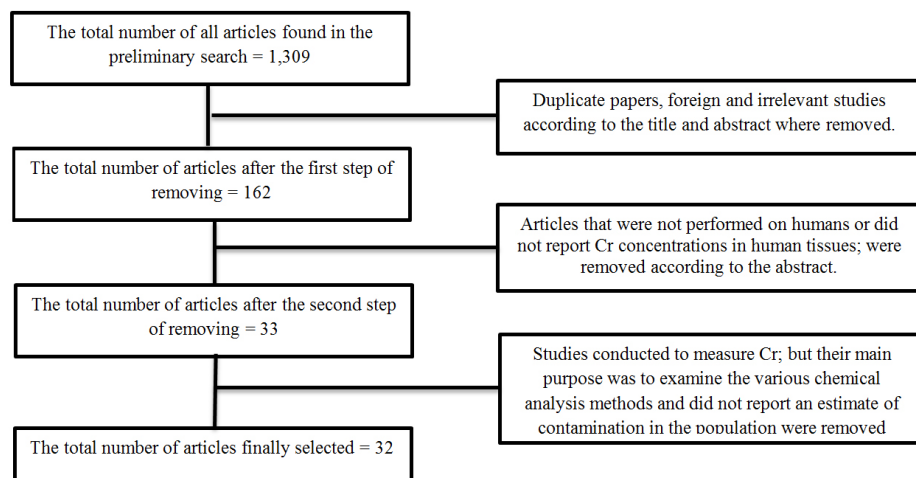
The total number of all articles found in the preliminary search = 1,309

Duplicate papers, foreign and irrelevant studies according to the title and abstract where removed.

The total number of articles after the first step of removing = 162

Articles that were not performed on humans or did not report Cr concentrations in human tissues; were removed according to the abstract.

The total number of articles after the second step of removing = 33

Studies conducted to measure Cr; but their main purpose was to examine the various chemical analysis methods and did not report an estimate of contamination in the population were removed

The total number of articles finally selected = 32